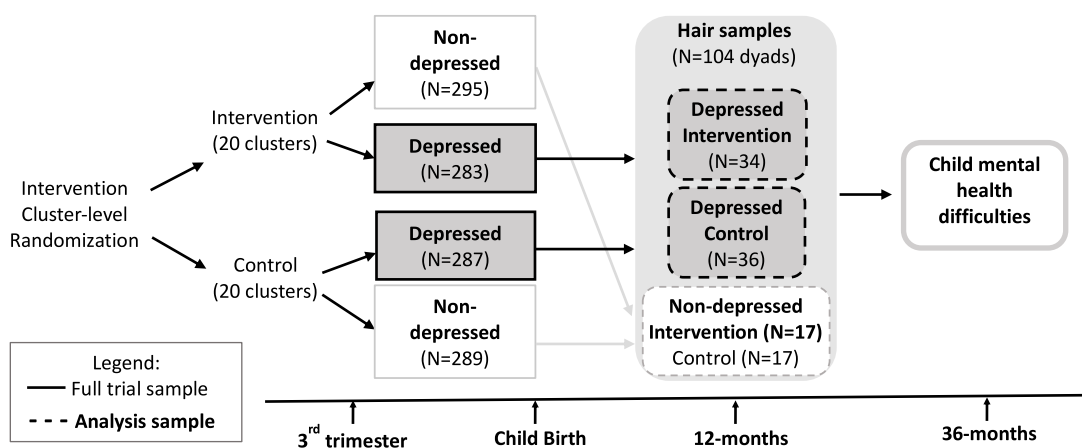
Intervention Cluster-level Randomization

Intervention (20 clusters)

Control (20 clusters)

Non-depressed (N=295)

Depressed (N=283)

Depressed (N=287)

Non-depressed (N=289)

Hair samples (N=104 dyads)

Depressed Intervention (N=34)

Depressed Control (N=36)

Non-depressed Intervention (N=17) Control (N=17)

Child mental health difficulties

Legend:
Full trial sample
Analysis sample

$3^{rd}$ trimester

Child Birth

12-months

36-months